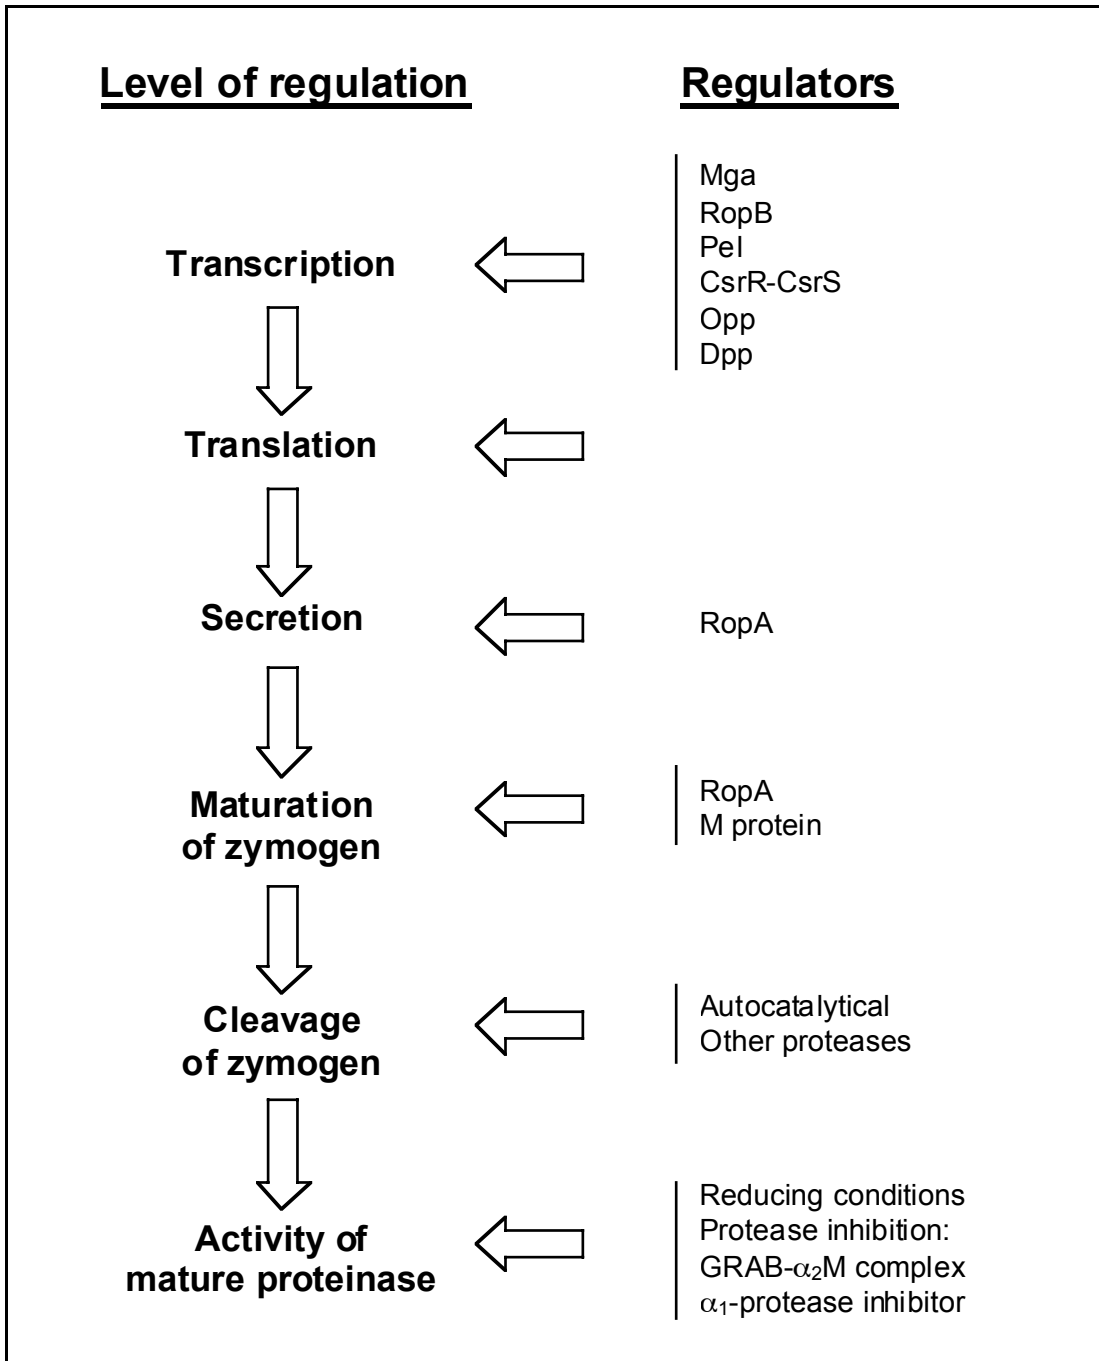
Level of regulation

Regulators

Mga
RopB
Pel
CsrR-CsrS
Opp
Dpp

Transcription

Translation

Secretion

RopA

Maturation of zymogen

RopA
M protein

Cleavage of zymogen

Autocatalytical
Other proteases

Activity of mature proteinase

Reducing conditions
Protease inhibition:
GRAB-$\alpha_2$M complex
$\alpha_1$-protease inhibitor